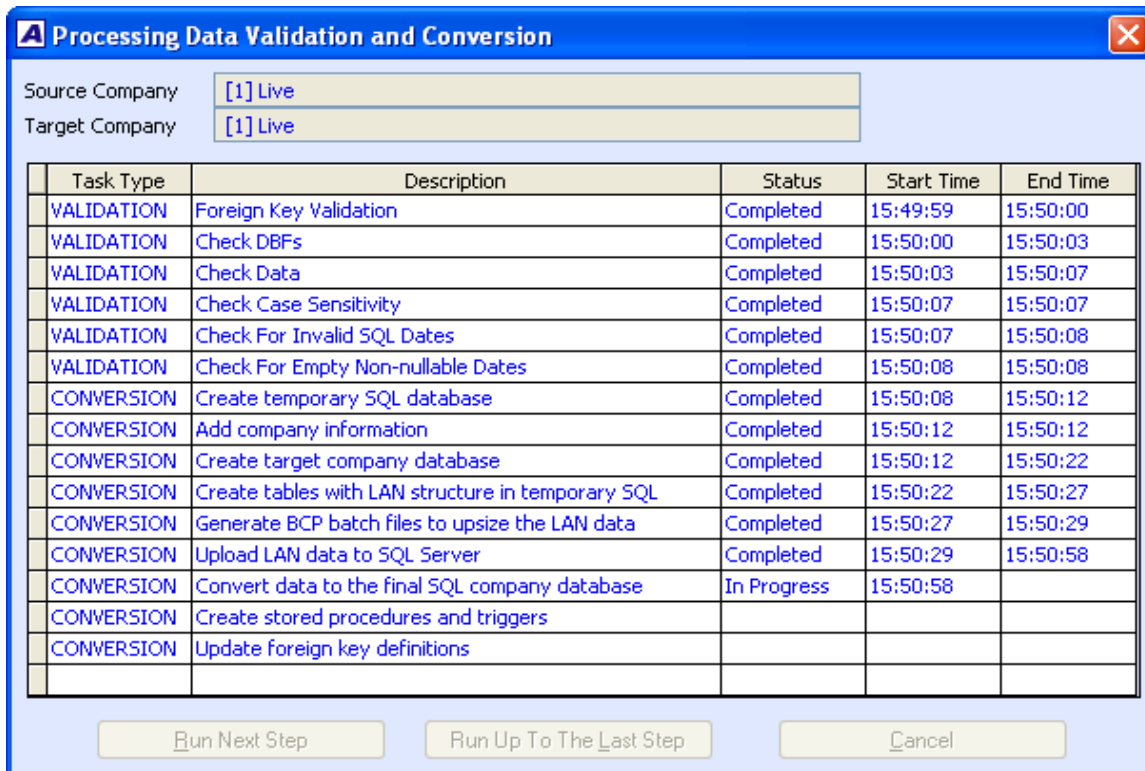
Processing Data Validation and Conversion

Source Company [1] Live
Target Company [1] Live

| Task Type | Description | Status | Start Time | End Time |
|---|---|---|---|---|
| VALIDATION | Foreign Key Validation | Completed | 15:49:59 | 15:50:00 |
| VALIDATION | Check DBFs | Completed | 15:50:00 | 15:50:03 |
| VALIDATION | Check Data | Completed | 15:50:03 | 15:50:07 |
| VALIDATION | Check Case Sensitivity | Completed | 15:50:07 | 15:50:07 |
| VALIDATION | Check For Invalid SQL Dates | Completed | 15:50:07 | 15:50:08 |
| VALIDATION | Check For Empty Non-nullable Dates | Completed | 15:50:08 | 15:50:08 |
| CONVERSION | Create temporary SQL database | Completed | 15:50:08 | 15:50:12 |
| CONVERSION | Add company information | Completed | 15:50:12 | 15:50:12 |
| CONVERSION | Create target company database | Completed | 15:50:12 | 15:50:22 |
| CONVERSION | Create tables with LAN structure in temporary SQL | Completed | 15:50:22 | 15:50:27 |
| CONVERSION | Generate BCP batch files to upsize the LAN data | Completed | 15:50:27 | 15:50:29 |
| CONVERSION | Upload LAN data to SQL Server | Completed | 15:50:29 | 15:50:58 |
| CONVERSION | Convert data to the final SQL company database | In Progress | 15:50:58 | |
| CONVERSION | Create stored procedures and triggers | | | |
| CONVERSION | Update foreign key definitions | | | |
| | | | | |

Run Next Step Run Up To The Last Step Cancel